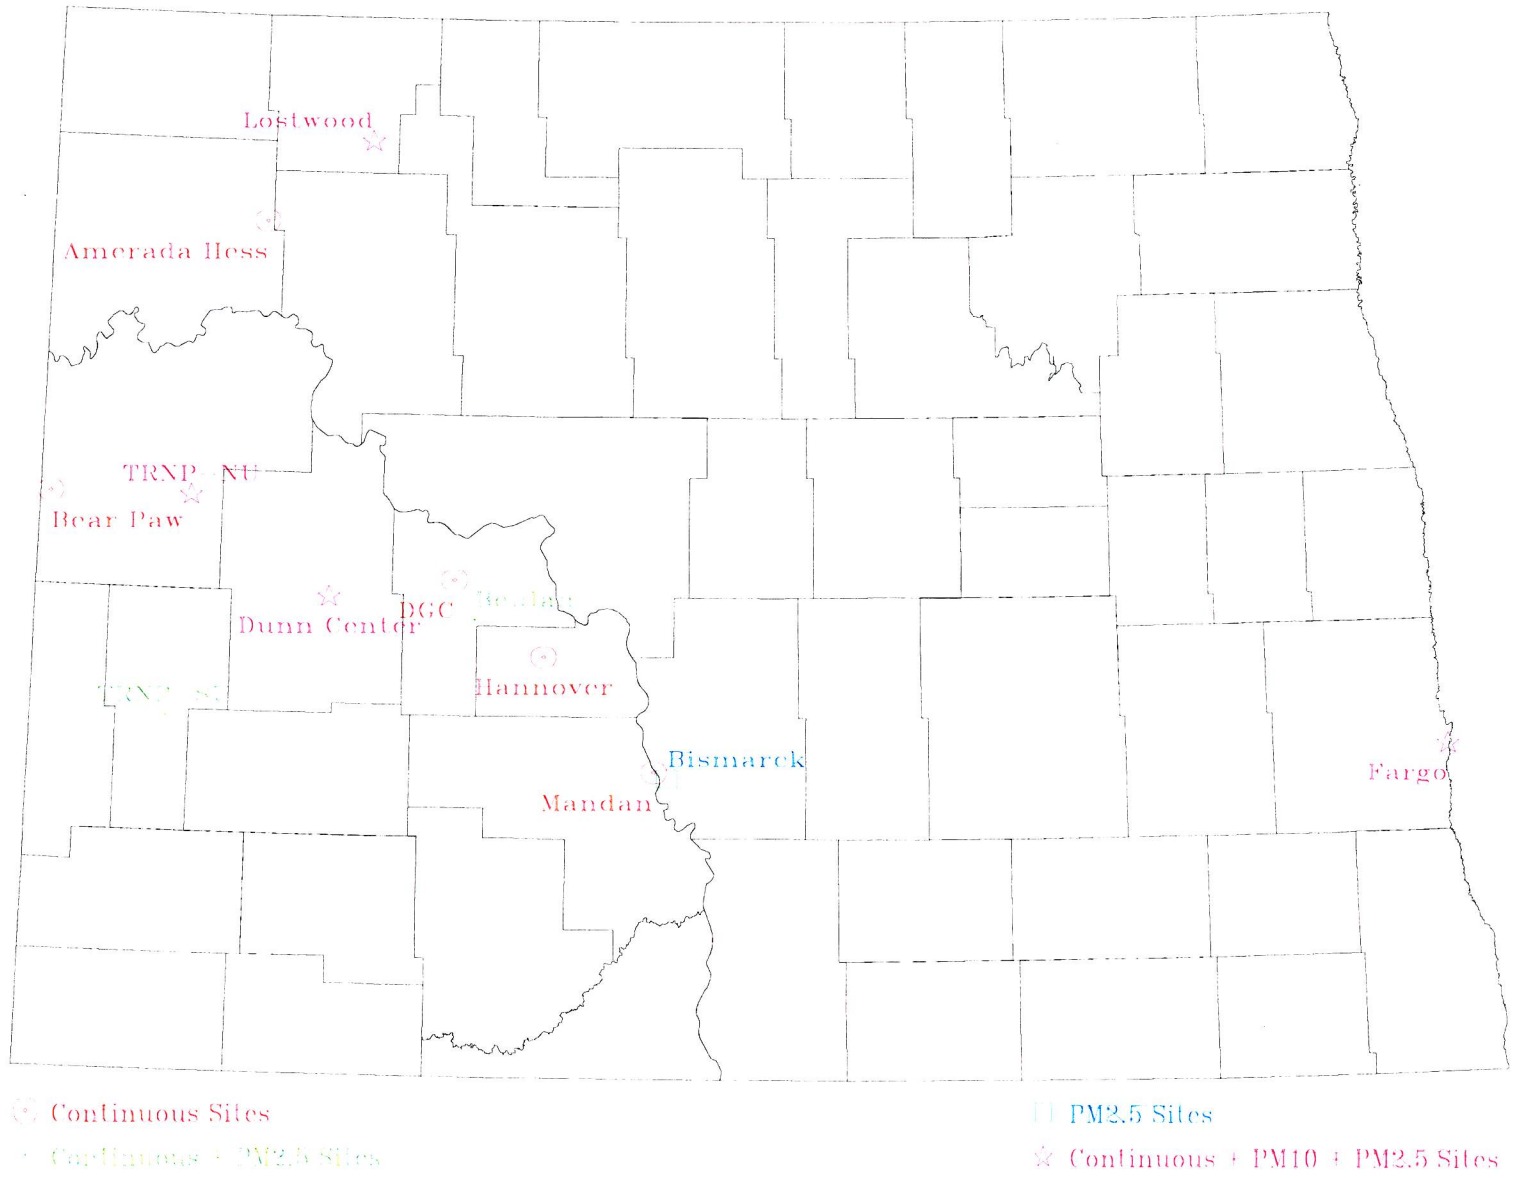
Lostwood

Amerada Hess

TRNP - NU

Bear Paw

Dunn Center

DGC

Beulah

Hannover

TRNP - SU

Bismarck

Mandan

Fargo

Continuous Sites

Continuous + PM2.5 Sites

PM2.5 Sites

Continuous + PM10 + PM2.5 Sites